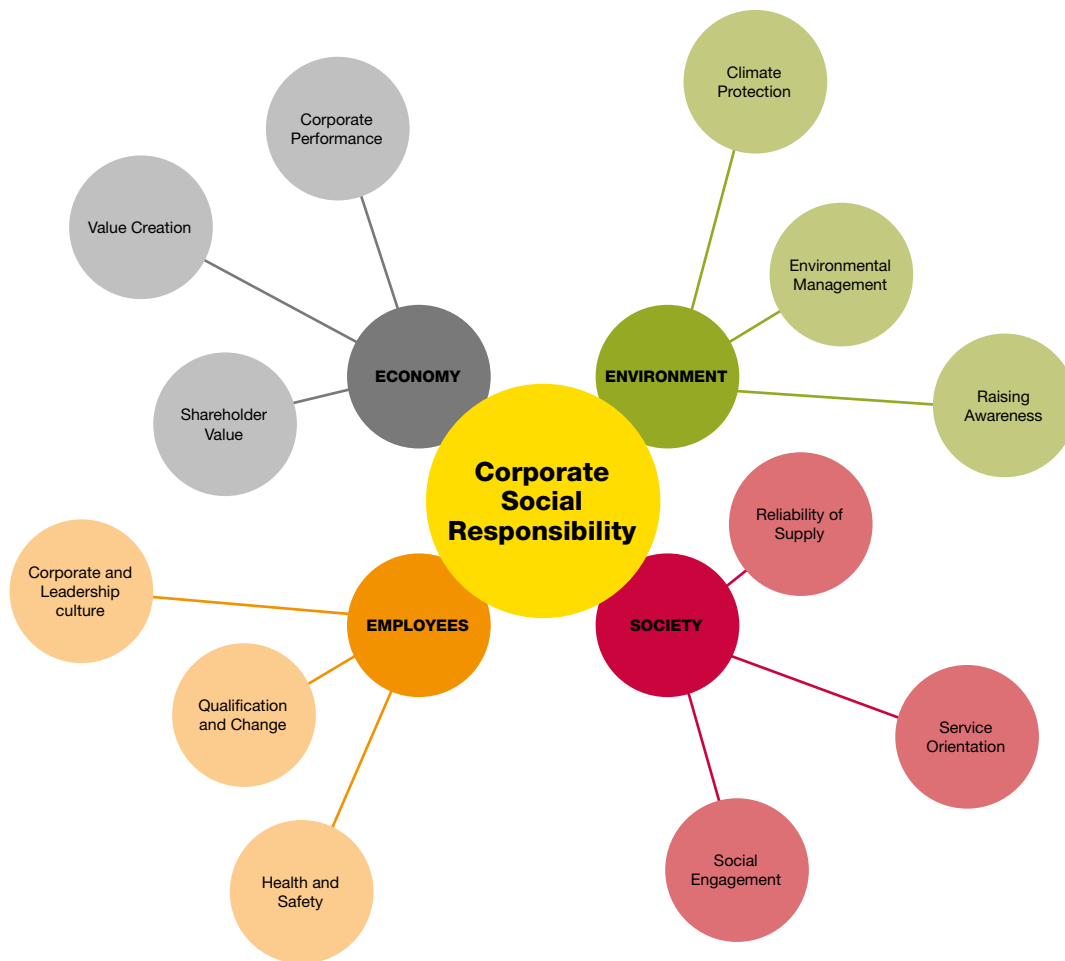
Corporate Performance

Value Creation

ECONOMY

Shareholder Value

Climate Protection

Environmental Management

ENVIRONMENT

Raising Awareness

Corporate Social Responsibility

Reliability of Supply

SOCIETY

Service Orientation

Social Engagement

Corporate and Leadership culture

EMPLOYEES

Qualification and Change

Health and Safety